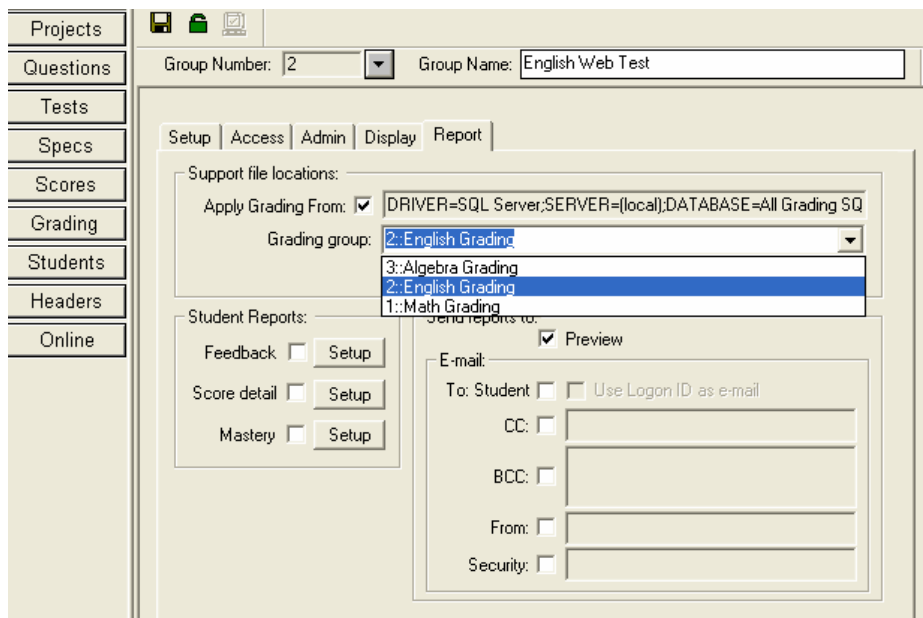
Projects
Questions
Tests
Specs
Scores
Grading
Students
Headers
Online

Group Number: 2
Group Name: English Web Test

Setup | Access | Admin | Display | Report

Support file locations:
Apply Grading From: DRIVER=SQL Server;SERVER=(local);DATABASE=All Grading SQ
Grading group: 2::English Grading
3::Algebra Grading
2::English Grading
1::Math Grading

Student Reports:
Feedback Setup
Score detail Setup
Mastery Setup

Send reports to:
Preview
E-mail:
To: Student Use Logon ID as e-mail
CC:
BCC:
From:
Security: